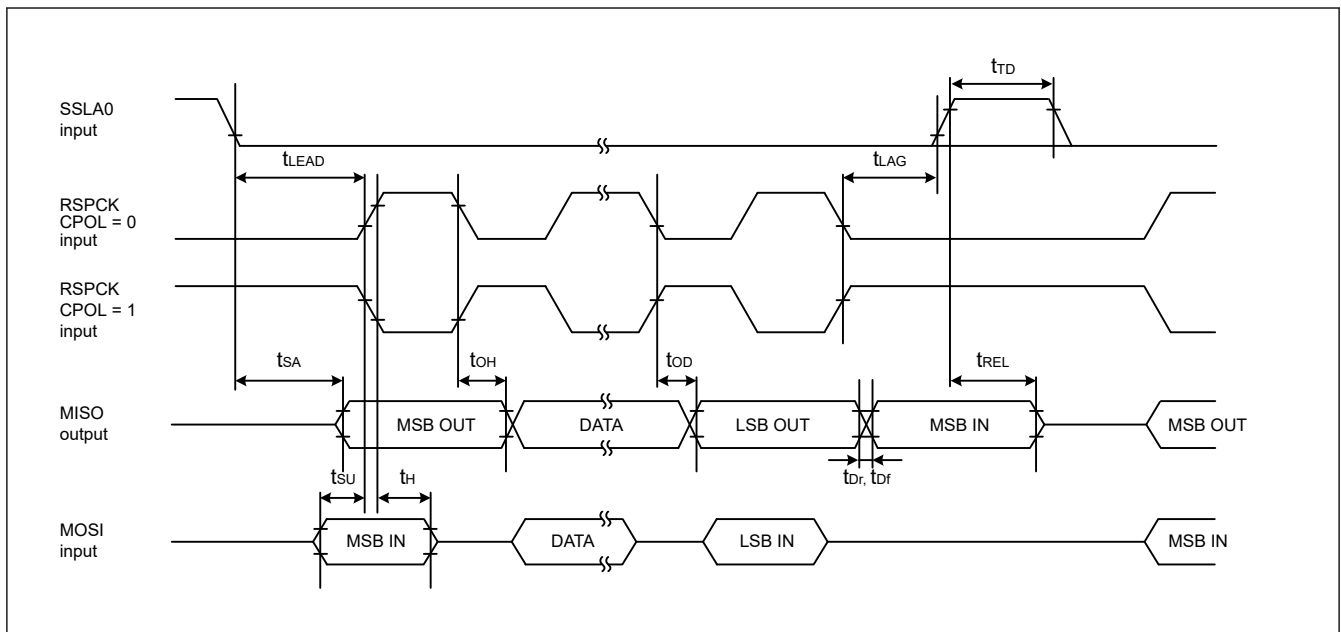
$t_{TD}$

SSLA0 input

$t_{LEAD}$

$t_{LAG}$

RSPCK CPOL = 0 input

RSPCK CPOL = 1 input

$t_{SA}$

$t_{OH}$

$t_{OD}$

$t_{REL}$

MISO output

MSB OUT

DATA

LSB OUT

MSB IN

MSB OUT

$t_{SU}$

$t_{H}$

$t_{Dr}$, $t_{Df}$

MOSI input

MSB IN

DATA

LSB IN

MSB IN